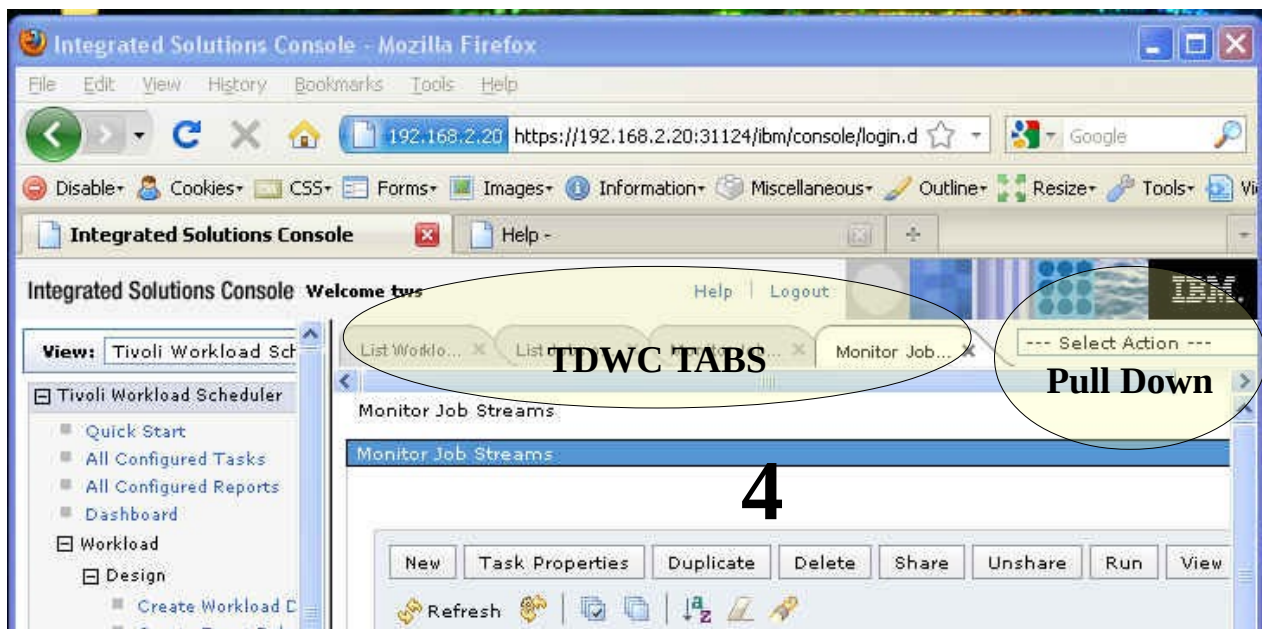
Integrated Solutions Console - Mozilla Firefox

File Edit View History Bookmarks Tools Help

192.168.2.20 https://192.168.2.20:31124/ibm/console/login.d

Google

Disable Cookies CSS Forms Images Information Miscellaneous Outline Resize Tools Vi

Integrated Solutions Console

Help -

Integrated Solutions Console Welcome tws

Help | Logout

IBM.

View: Tivoli Workload Sch

List Worklo... List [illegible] Monitor Job...

TDWC TABS

--- Select Action ---

Pull Down

Tivoli Workload Scheduler

Quick Start
All Configured Tasks
All Configured Reports
Dashboard
Workload
Design
Create Workload D
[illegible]

Monitor Job Streams

Monitor Job Streams

4

New Task Properties Duplicate Delete Share Unshare Run View

Refresh